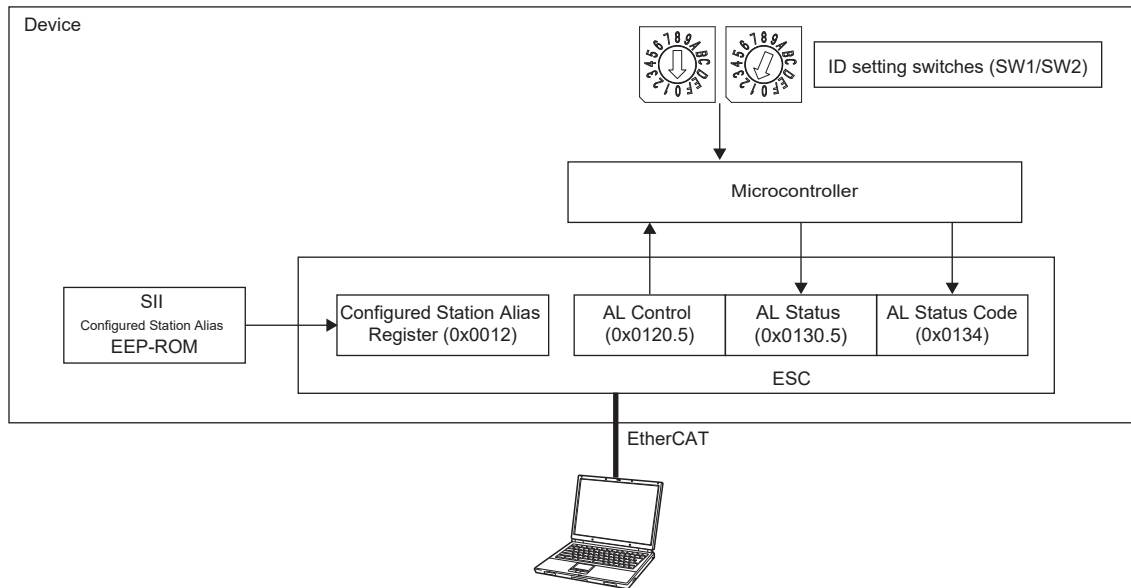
Device

ID setting switches (SW1/SW2)

Microcontroller

SII
Configured Station Alias
EEP-ROM

Configured Station Alias Register (0x0012)

AL Control (0x0120.5)

AL Status (0x0130.5)

AL Status Code (0x0134)

ESC

EtherCAT